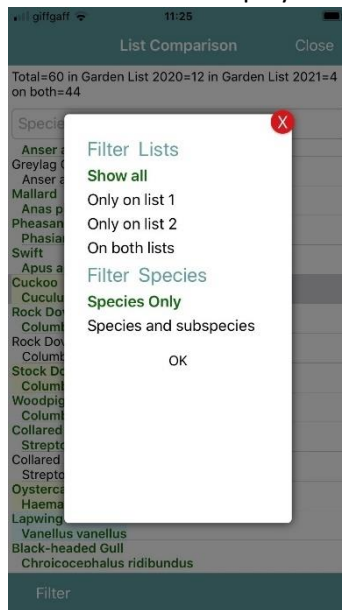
giffgaff 11:25

List Comparison Close

Total=60 in Garden List 2020=12 in Garden List 2021=4 on both=44

Specie

Anser a
Greylag G
Anser a
Mallard
Anas p
Pheasan
Phasia
Swift
Apus a
Cuckoo
Cuculu
Rock Do
Columb
Rock Do
Columb
Stock Do
Columb
Woodpig
Columb
Collared
Strepto
Collared
Strepto
Oysterca
Haema
Lapwing
Vanellus vanellus
Black-headed Gull
Chroicocephalus ridibundus

X

Filter Lists
Show all
Only on list 1
Only on list 2
On both lists
Filter Species
Species Only
Species and subspecies
OK

Filter